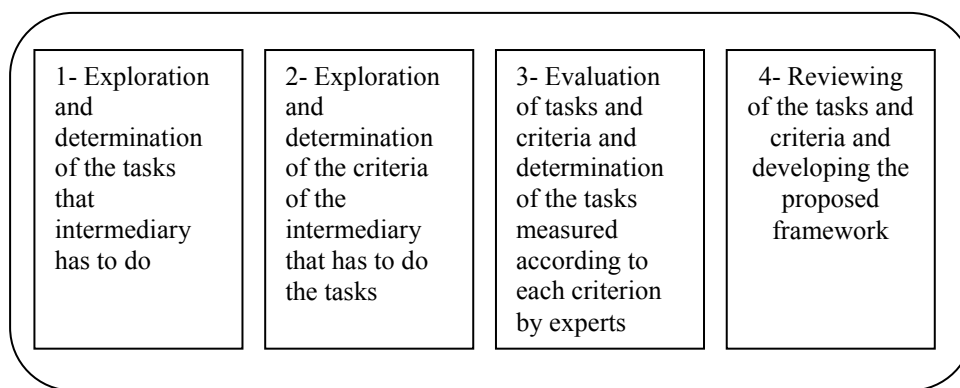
1- Exploration and determination of the tasks that intermediary has to do

2- Exploration and determination of the criteria of the intermediary that has to do the tasks

3- Evaluation of tasks and criteria and determination of the tasks measured according to each criterion by experts

4- Reviewing of the tasks and criteria and developing the proposed framework